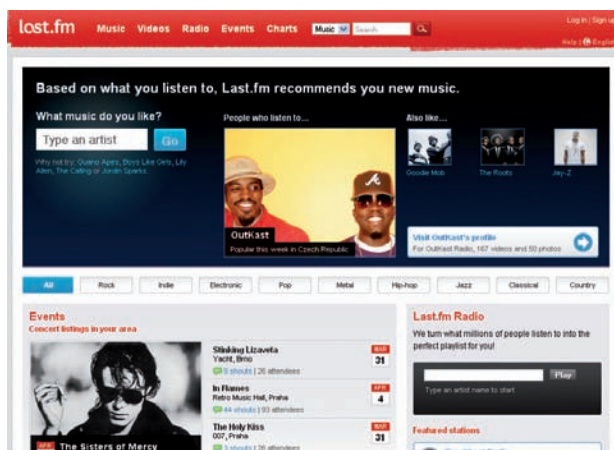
last.fm Music Videos Radio Events Charts Music Search Log in | Sign up

Help | English

Based on what you listen to, Last.fm recommends you new music.

What music do you like?

Type an artist Go

Why not try: Guano Apes, Boys Like Girls, Lily Allen, The Calling or Jordin Sparks

People who listen to...

OutKast

Popular this week in Czech Republic

Also like...

Goodie Mob

The Roots

Jay-Z

Visit OutKast's profile

For OutKast Radio, 167 videos and 50 photos

All Rock Indie Electronic Pop Metal Hip-hop Jazz Classical Country

Events

Concert listings in your area

Stinking Lizaveta

Yacht, Brno

0 shouts | 26 attendees

MAR 31

In Flames

Retro Music Hall, Praha

44 shouts | 93 attendees

APR 4

The Holy Kiss

007, Praha

3 shouts | 26 attendees

MAR 31

APR The Sisters of Mercy

Last.fm Radio

We turn what millions of people listen to into the perfect playlist for you!

Play

Type an artist name to start

Featured stations